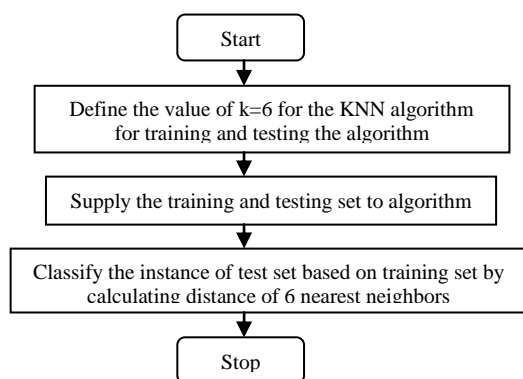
Start

Define the value of k=6 for the KNN algorithm for training and testing the algorithm

Supply the training and testing set to algorithm

Classify the instance of test set based on training set by calculating distance of 6 nearest neighbors

Stop